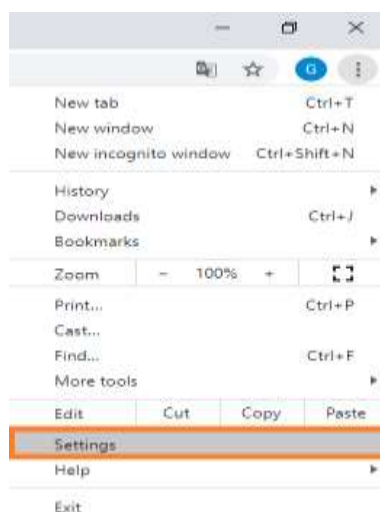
G

New tab Ctrl+T
New window Ctrl+N
New incognito window Ctrl+Shift+N

History
Downloads Ctrl+J
Bookmarks

Zoom − 100% +

Print... Ctrl+P
Cast...
Find... Ctrl+F
More tools

Edit Cut Copy Paste

Settings
Help

Exit